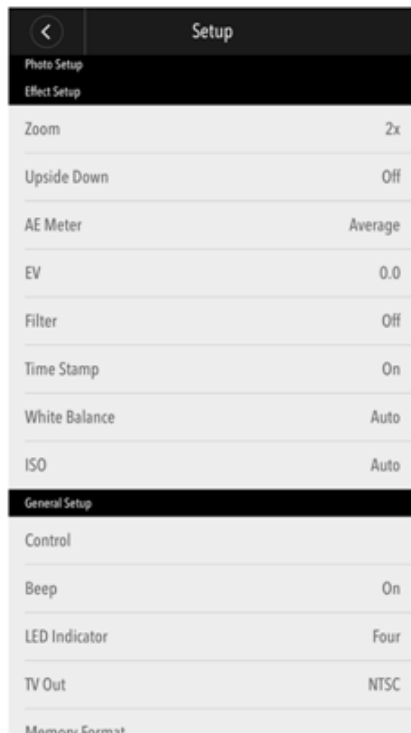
Setup

Photo Setup

Effect Setup

Zoom 2x

Upside Down Off

AE Meter Average

EV 0.0

Filter Off

Time Stamp On

White Balance Auto

ISO Auto

General Setup

Control

Beep On

LED Indicator Four

TV Out NTSC

Memory Format